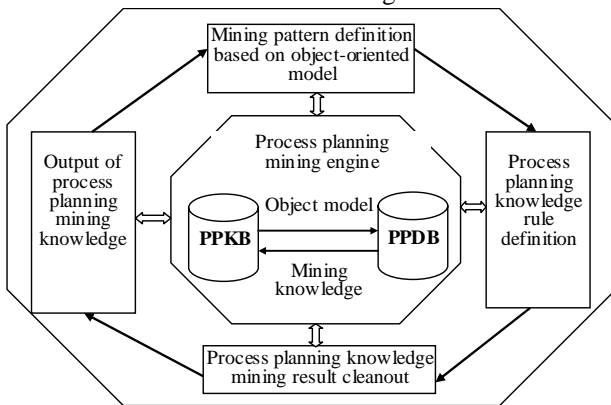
Mining pattern definition based on object-oriented model

Output of process planning mining knowledge

Process planning mining engine

Object model

PPKB

PPDB

Mining knowledge

Process planning knowledge rule definition

Process planning knowledge mining result cleanout